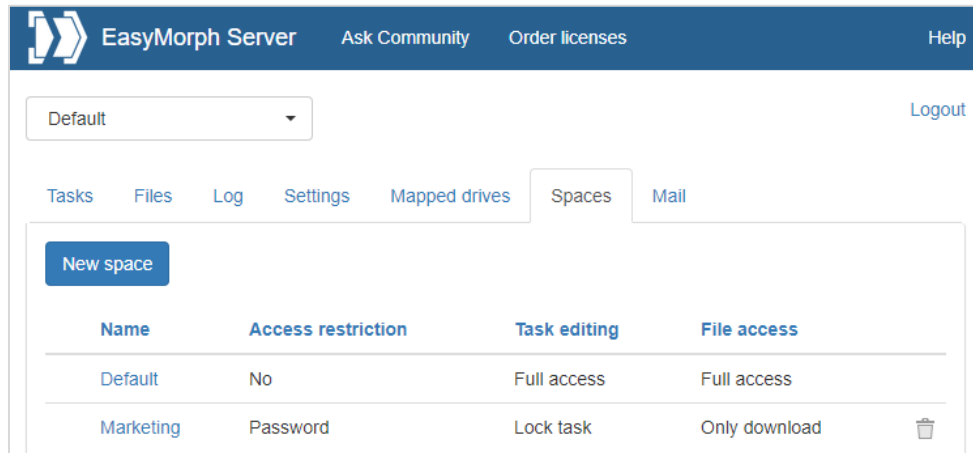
EasyMorph Server Ask Community Order licenses Help

Default

Logout

Tasks Files Log Settings Mapped drives Spaces Mail

New space

| Name | Access restriction | Task editing | File access |
|---|---|---|---|
| Default | No | Full access | Full access |
| Marketing | Password | Lock task | Only download |